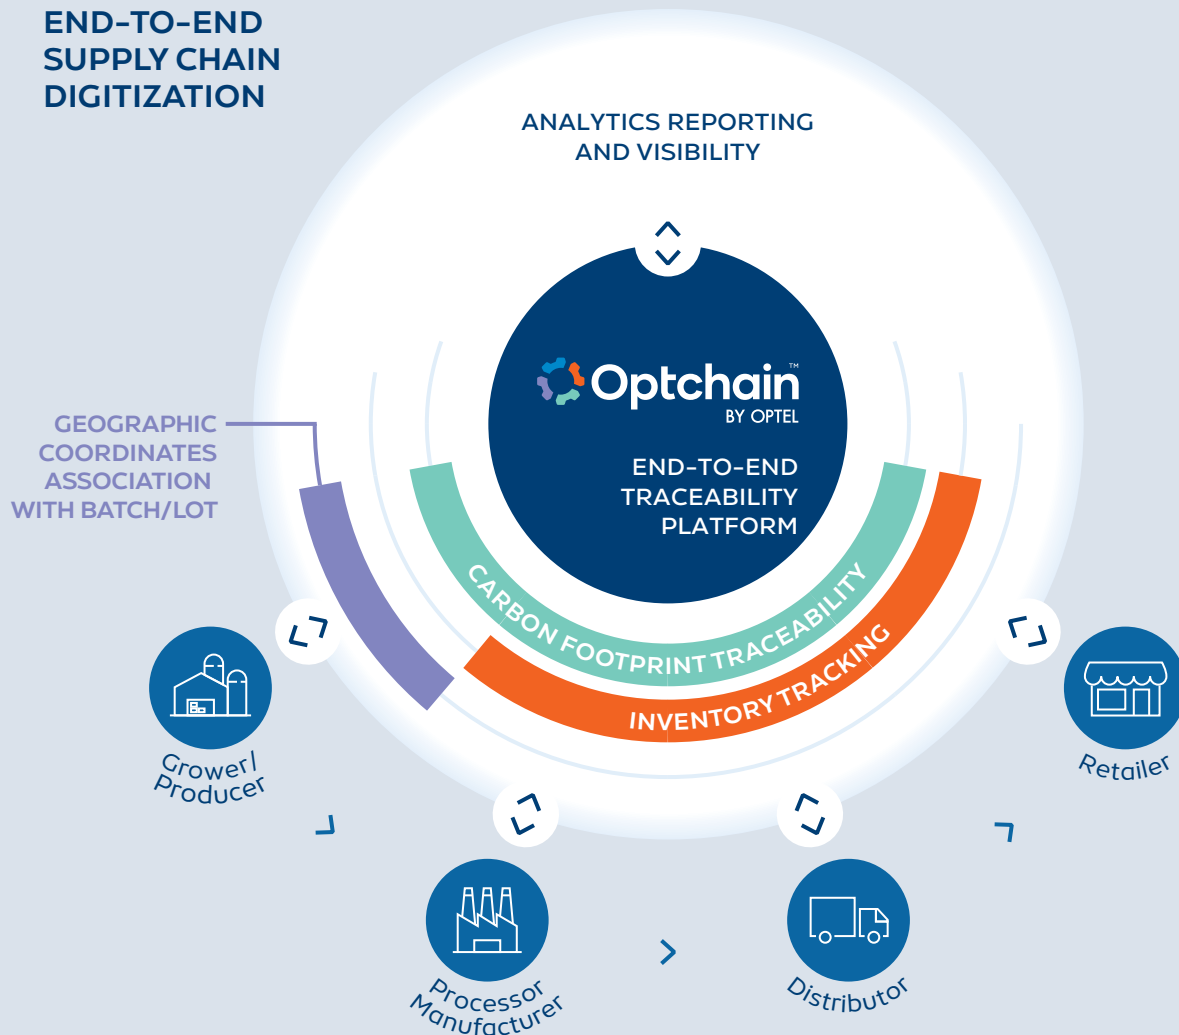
END-TO-END SUPPLY CHAIN DIGITIZATION

ANALYTICS REPORTING AND VISIBILITY

Optchain™
BY OPTEL

END-TO-END TRACEABILITY PLATFORM

GEOGRAPHIC COORDINATES ASSOCIATION WITH BATCH/LOT

CARBON FOOTPRINT TRACEABILITY

INVENTORY TRACKING

Grower/ Producer

Processor Manufacturer

Distributor

Retailer